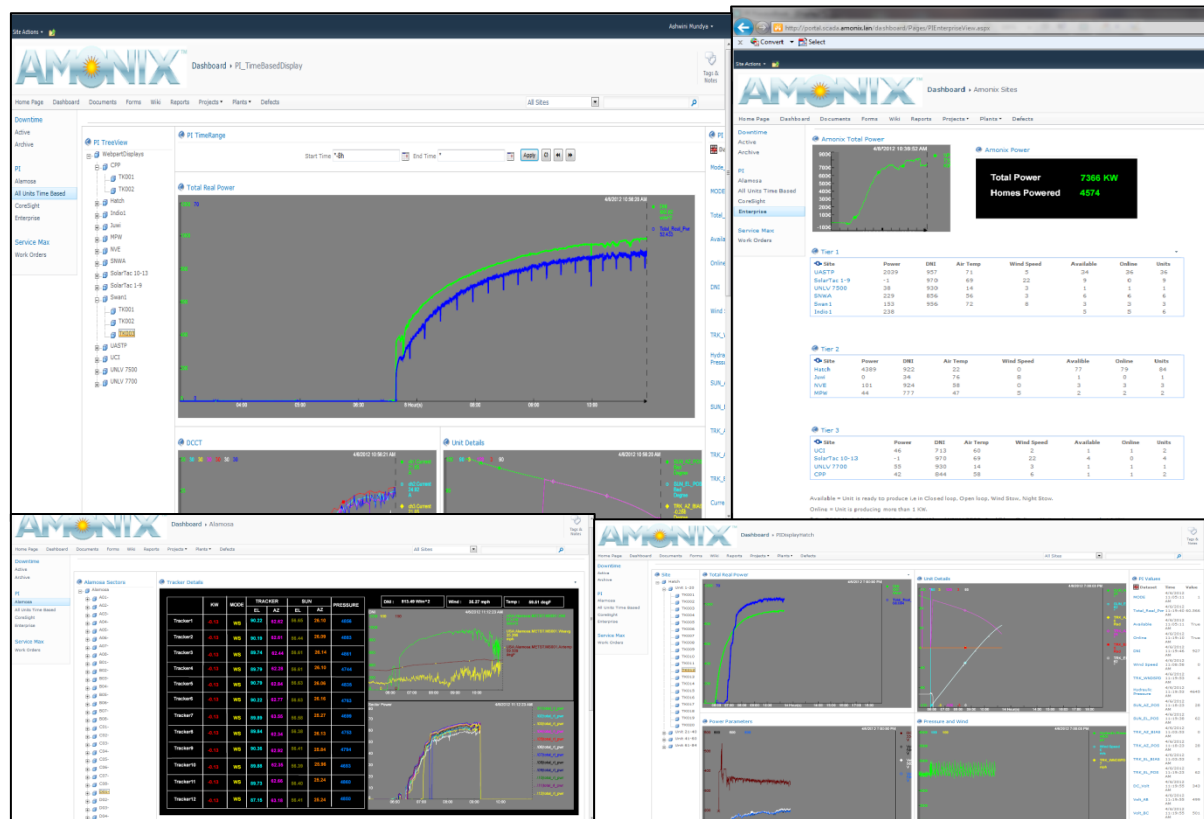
Site Actions ▾

Ashwini Mundye ▾

AMONIX

Dashboard ▸ PI_TimeBasedDisplay

Tags & Notes

Home Page Dashboard Documents Forms Wiki Reports Projects ▾ Plants ▾ Defects

All Sites

Downtime
Active
Archive

PI
Alamosa
All Units Time Based
CoreSight
Enterprise

Service Max
Work Orders

PI TreeView

WebpartDisplays
CPP
TK001
TK002
Hatch
Indio1
Juwi
MPW
NVE
SNWA
SolarTac 10-13
SolarTac 1-9
Swan1
TK001
TK002
UASTP
UCI
UNLV 7500
UNLV 7700

PI TimeRange

Start Time *-8h End Time * Apply

Total Real Power

4/8/2012 10:58:20 AM

04:00 06:00 08:00 8 Hour(s) 10:00 12:00

DCCT

Unit Details

http://portal.scada.amonix.lan/dashboard/Pages/PIEnterpriseView.aspx

Convert Select

Site Actions ▾

AMONIX

Dashboard ▸ Amonix Sites

Home Page Dashboard Documents Forms Wiki Reports Projects ▾ Plants ▾ Defects

Downtime
Active
Archive

PI
Alamosa
All Units Time Based
CoreSight
Enterprise

Service Max
Work Orders

Amonix Total Power

4/8/2012 10:58:52 AM

Amonix Power

Total Power 7366 KW
Homes Powered 4574

Tier 1

| Site | Power | DNI | Air Temp | Wind Speed | Available | Online | Units |
|---|---|---|---|---|---|---|---|
| UASTP | 2039 | 957 | 71 | 5 | 34 | 36 | 26 |
| SolarTac 1-9 | -1 | 970 | 69 | 22 | 9 | 0 | 9 |
| UNLV 7500 | 38 | 930 | 14 | 3 | 1 | 1 | 1 |
| SNWA | 229 | 856 | 56 | 3 | 6 | 6 | 6 |
| Swan1 | 153 | 956 | 72 | 8 | 3 | 3 | 3 |
| Indio1 | 238 | | | | 5 | 5 | 6 |

Tier 2

| Site | Power | DNI | Air Temp | Wind Speed | Available | Online | Units |
|---|---|---|---|---|---|---|---|
| Hatch | 4389 | 922 | 22 | 0 | 77 | 79 | 84 |
| Juwi | 0 | 34 | 76 | 8 | 1 | 0 | 1 |
| NVE | 161 | 924 | 58 | 0 | 3 | 3 | 3 |
| MPW | 44 | 777 | 47 | 5 | 2 | 2 | 2 |

Tier 3

| Site | Power | DNI | Air Temp | Wind Speed | Available | Online | Units |
|---|---|---|---|---|---|---|---|
| UCI | 46 | 713 | 60 | 2 | 1 | 1 | 2 |
| SolarTac 10-13 | -1 | 970 | 69 | 22 | 4 | 0 | 4 |
| UNLV 7700 | 35 | 930 | 14 | 3 | 1 | 1 | 1 |
| CPP | 42 | 844 | 58 | 6 | 1 | 1 | 1 |

Available = Unit is ready to produce i.e in Closed loop, Open loop, Wind Stow, Night Stow.

Online = Unit is producing more than 1 KW.

AMONIX

Dashboard ▸ Alamosa

Home Page Dashboard Documents Forms Wiki Reports Projects ▾ Plants ▾ Defects

Downtime
Active
Archive

PI
Alamosa
All Units Time Based
CoreSight
Enterprise

Service Max
Work Orders

Alamosa Sectors

Tracker Details

| | KW | MODE | TRACKER EL | TRACKER AZ | SUN EL | SUN AZ | PRESSURE |
|---|---|---|---|---|---|---|---|
| Tracker1 | -0.15 | WS | 90.22 | 62.65 | 56.61 | 26.19 | 4656 |
| Tracker2 | -0.15 | WS | 90.19 | 62.61 | 56.61 | 26.19 | 4660 |
| Tracker3 | -0.15 | WS | 89.74 | 62.44 | 56.61 | 26.14 | 4661 |
| Tracker4 | -0.15 | WS | 90.79 | 57.36 | 56.61 | 26.16 | 4744 |
| Tracker5 | -0.15 | WS | 90.79 | 62.84 | 56.63 | 26.06 | 4620 |
| Tracker6 | -0.15 | WS | 90.22 | 62.77 | 56.63 | 25.16 | 4762 |
| Tracker7 | -0.15 | WS | 89.88 | 63.00 | 56.63 | 25.27 | 4660 |
| Tracker8 | -0.15 | WS | 89.88 | 62.84 | 56.63 | 26.19 | 4753 |
| Tracker9 | -0.15 | WS | 90.36 | 62.82 | 56.61 | 25.84 | 4794 |
| Tracker10 | -0.15 | WS | 89.88 | 62.29 | 56.61 | 26.19 | 4660 |
| Tracker11 | -0.15 | WS | 89.73 | 62.66 | 56.61 | 25.24 | 4663 |
| Tracker12 | -0.15 | WS | 97.15 | 65.75 | 56.41 | 25.24 | 4660 |

DNI : 972.40 W/m^2   Wind : 35.37 mph   Temp : 66.01 degF

AMONIX

Dashboard ▸ PIDisplayHatch

Home Page Dashboard Documents Forms Wiki Reports Projects ▾ Plants ▾ Defects

Downtime
Active
Archive

PI
Alamosa
All Units Time Based
CoreSight
Enterprise

Service Max
Work Orders

Site

Total Real Power

Unit Details

PI Values

Power Parameters

Pressure and Wind